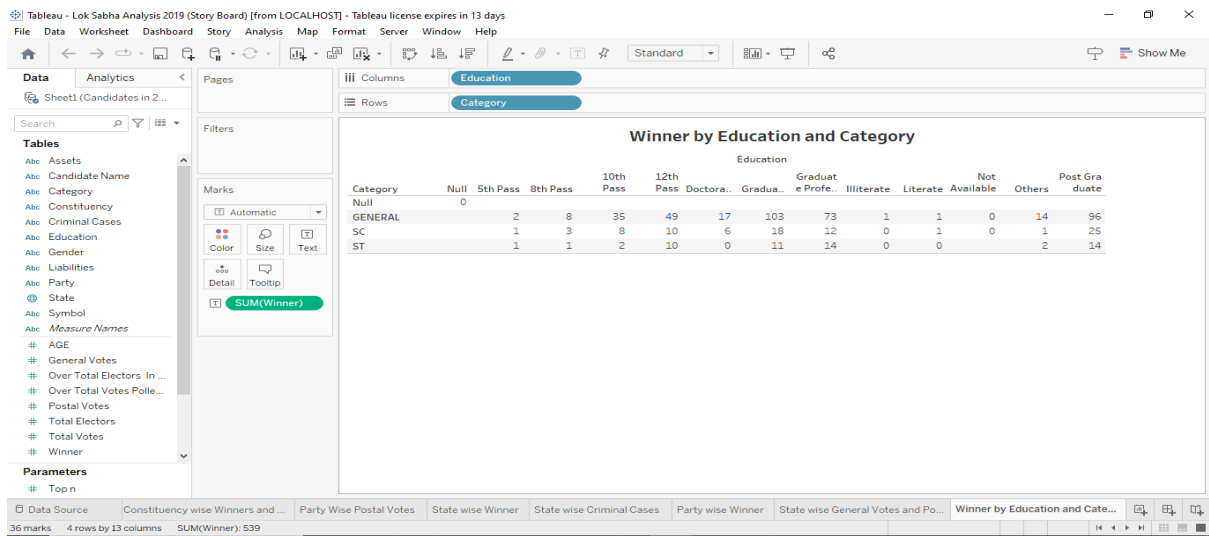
Tableau - Lok Sabha Analysis 2019 (Story Board) [from LOCALHOST] - Tableau license expires in 13 days

File Data Worksheet Dashboard Story Analysis Map Format Server Window Help

Standard

Show Me

Data Analytics

Sheet1 (Candidates in 2...

Search

Tables

Abc Assets
Abc Candidate Name
Abc Category
Abc Constituency
Abc Criminal Cases
Abc Education
Abc Gender
Abc Liabilities
Abc Party
State
Abc Symbol
Abc Measure Names
# AGE
# General Votes
# Over Total Electors In ...
# Over Total Votes Polle...
# Postal Votes
# Total Electors
# Total Votes
# Winner

Parameters

# Top n

Pages

Filters

Marks

Automatic

Color Size Text

Detail Tooltip

SUM(Winner)

Columns Education

Rows Category

Winner by Education and Category

Education

| Category | Null | 5th Pass | 8th Pass | 10th Pass | 12th Pass | Doctora.. | Gradua.. | Graduate Profe.. | Illiterate | Literate | Not Available | Others | Post Graduate |
|---|---|---|---|---|---|---|---|---|---|---|---|---|---|
| Null | 0 | | | | | | | | | | | | |
| GENERAL | | 2 | 8 | 35 | 49 | 17 | 103 | 73 | 1 | 1 | 0 | 14 | 96 |
| SC | | 1 | 3 | 8 | 10 | 6 | 18 | 12 | 0 | 1 | 0 | 1 | 25 |
| ST | | 1 | 1 | 2 | 10 | 0 | 11 | 14 | 0 | 0 | | 2 | 14 |

Data Source | Constituency wise Winners and ... | Party Wise Postal Votes | State wise Winner | State wise Criminal Cases | Party wise Winner | State wise General Votes and Po... | Winner by Education and Cate...

36 marks 4 rows by 13 columns SUM(Winner): 539